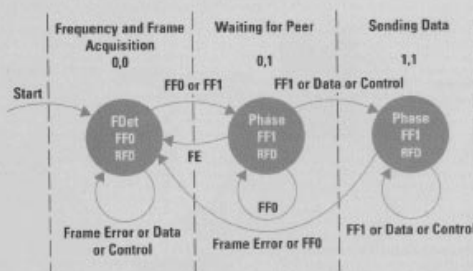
Frequency and Frame Acquisition
0,0

Waiting for Peer
0,1

Sending Data
1,1

Start

FF0 or FF1

FF1 or Data or Control

FDet
FF0
RFD

Phase
FF1
RFD

Phase
FF1
RFD

FE

FF0

Frame Error or Data or Control

Frame Error or FF0

FF1 or Data or Control